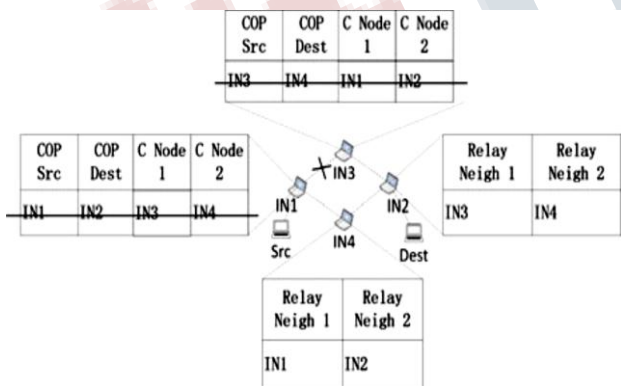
| COP Src | COP Dest | C Node 1 | C Node 2 |
|---|---|---|---|
| IN3 | IN4 | IN1 | IN2 |

| COP Src | COP Dest | C Node 1 | C Node 2 |
|---|---|---|---|
| IN1 | IN2 | IN3 | IN4 |

IN3
IN1
IN2
IN4
Src
Dest

| Relay Neigh 1 | Relay Neigh 2 |
|---|---|
| IN3 | IN4 |

| Relay Neigh 1 | Relay Neigh 2 |
|---|---|
| IN1 | IN2 |